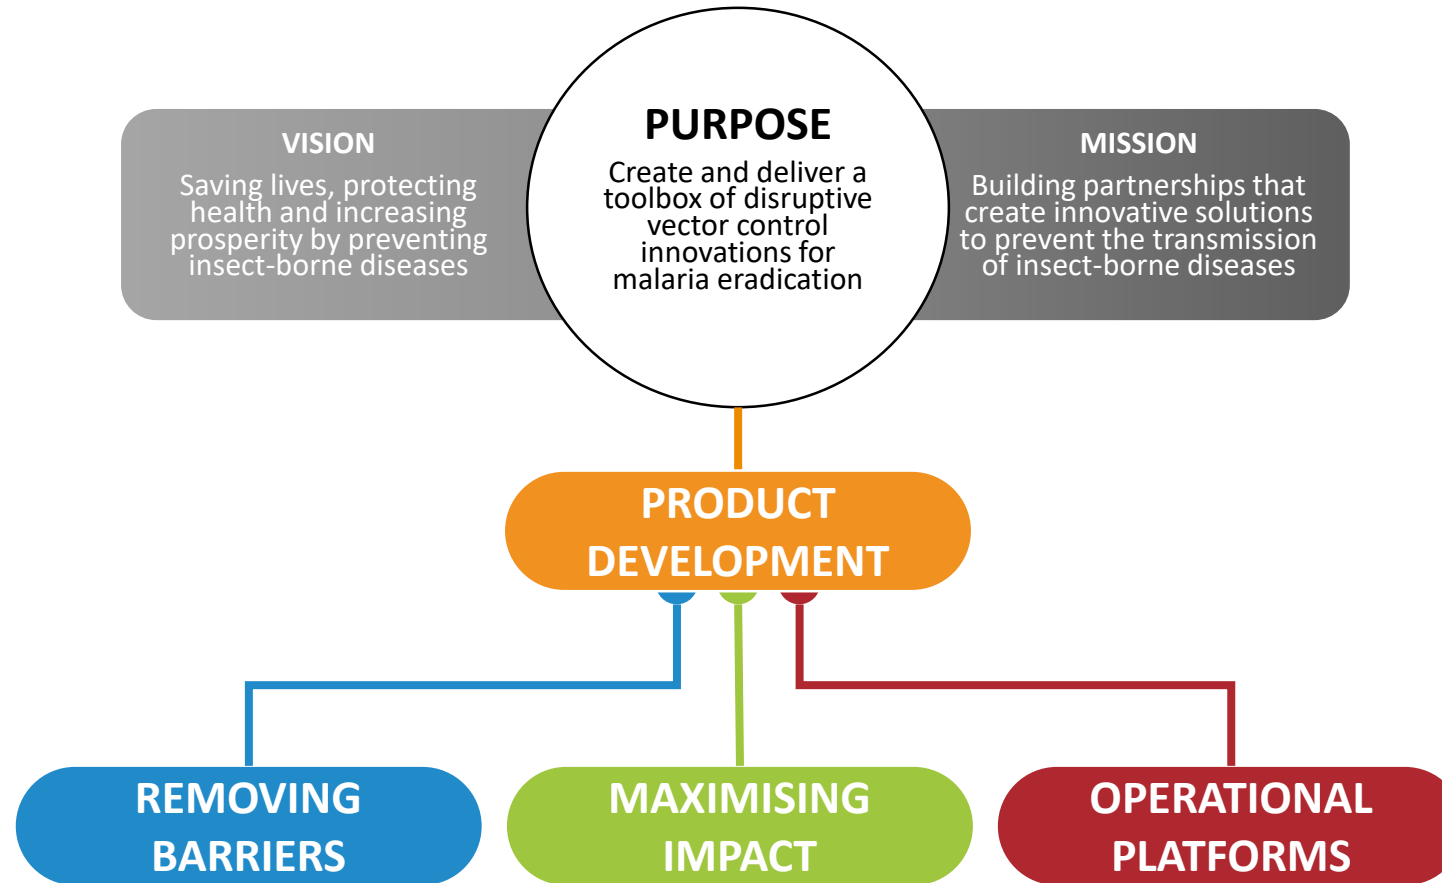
VISION
Saving lives, protecting health and increasing prosperity by preventing insect-borne diseases

PURPOSE
Create and deliver a toolbox of disruptive vector control innovations for malaria eradication

MISSION
Building partnerships that create innovative solutions to prevent the transmission of insect-borne diseases

PRODUCT DEVELOPMENT

REMOVING BARRIERS

MAXIMISING IMPACT

OPERATIONAL PLATFORMS